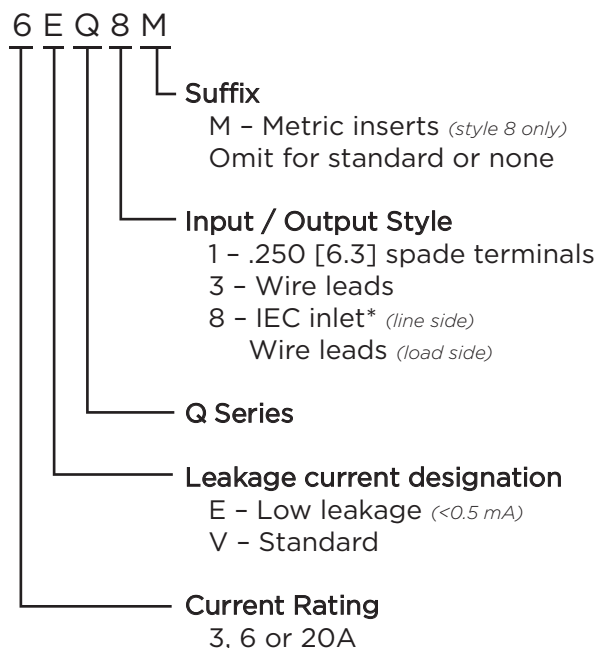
6 E Q 8 M

Suffix
M – Metric inserts *(style 8 only)*
Omit for standard or none

Input / Output Style
1 – .250 [6.3] spade terminals
3 – Wire leads
8 – IEC inlet* *(line side)*
Wire leads *(load side)*

Q Series

Leakage current designation
E – Low leakage *(<0.5 mA)*
V – Standard

Current Rating
3, 6 or 20A